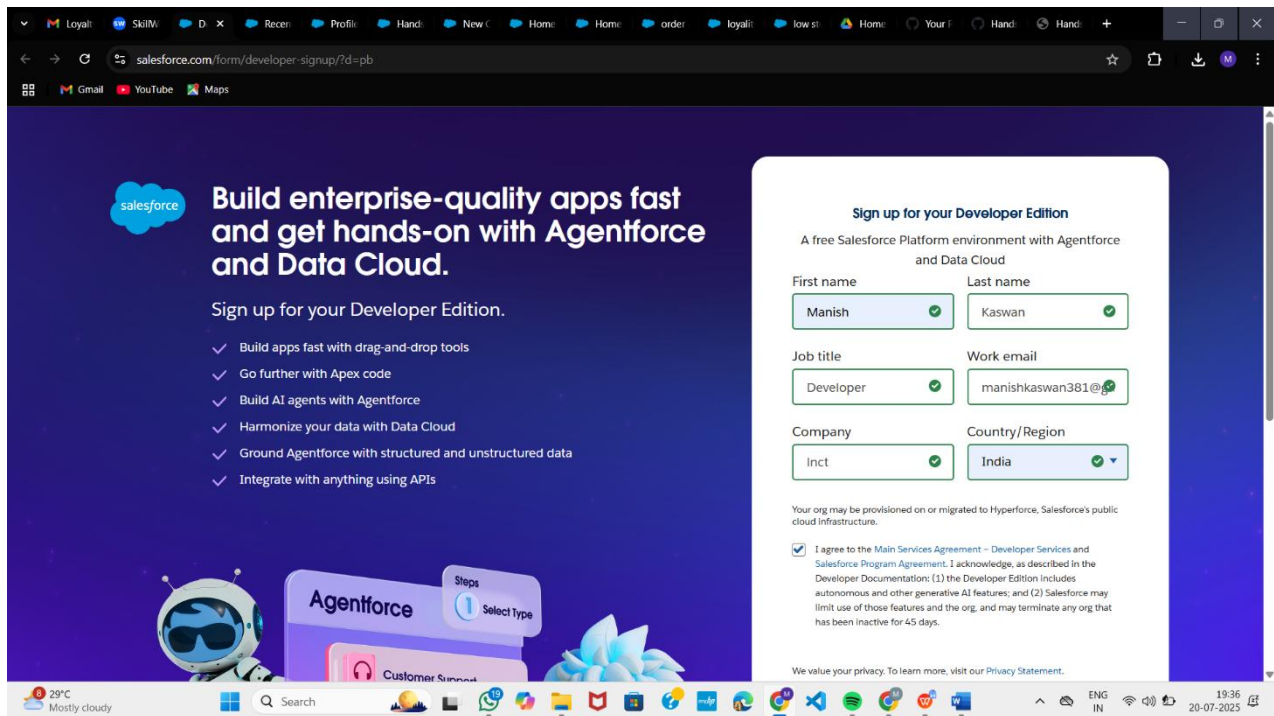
Loyalt SkillW D: Recen Profile Hands New ( Home Home order loyalt low st Home Your l Hand Hands

salesforce.com/form/developer-signup/?d=pb

Gmail YouTube Maps

salesforce

Build enterprise-quality apps fast and get hands-on with Agentforce and Data Cloud.

Sign up for your Developer Edition.

Build apps fast with drag-and-drop tools
Go further with Apex code
Build AI agents with Agentforce
Harmonize your data with Data Cloud
Ground Agentforce with structured and unstructured data
Integrate with anything using APIs

Agentforce
Steps
1 Select Type
Customer Support

Sign up for your Developer Edition

A free Salesforce Platform environment with Agentforce and Data Cloud

First name
Manish
Last name
Kaswan
Job title
Developer
Work email
manishkaswan381@g
Company
Inct
Country/Region
India

Your org may be provisioned on or migrated to Hyperforce, Salesforce's public cloud infrastructure.

I agree to the Main Services Agreement – Developer Services and Salesforce Program Agreement. I acknowledge, as described in the Developer Documentation: (1) the Developer Edition includes autonomous and other generative AI features; and (2) Salesforce may limit use of those features and the org, and may terminate any org that has been inactive for 45 days.

We value your privacy. To learn more, visit our Privacy Statement.

29°C
Mostly cloudy
Search
ENG IN
19:36
20-07-2025